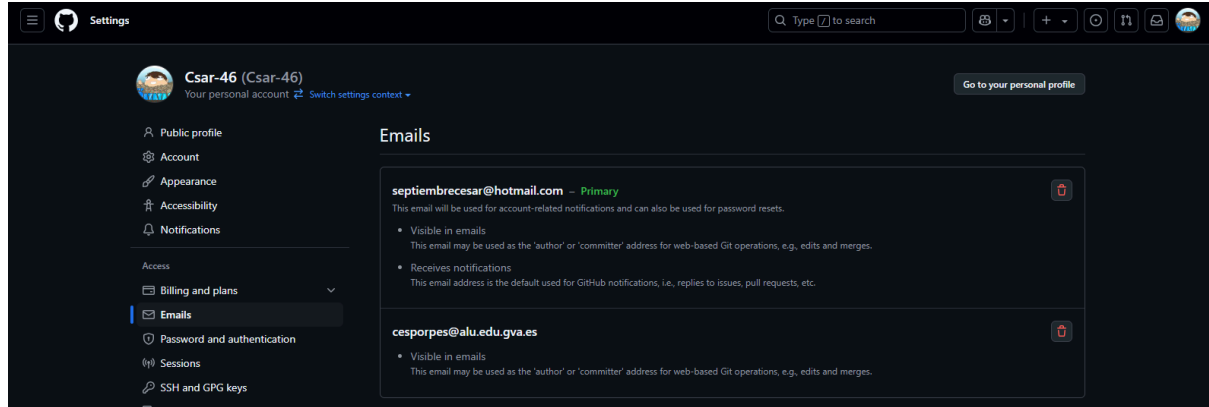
Settings

Type / to search

Csar-46 (Csar-46)
Your personal account Switch settings context

Go to your personal profile

Public profile
Account
Appearance
Accessibility
Notifications

Access
Billing and plans
Emails
Password and authentication
Sessions
SSH and GPG keys

Emails

septiembrecesar@hotmail.com – Primary
This email will be used for account-related notifications and can also be used for password resets.

• Visible in emails
This email may be used as the 'author' or 'committer' address for web-based Git operations, e.g., edits and merges.

• Receives notifications
This email address is the default used for GitHub notifications, i.e., replies to issues, pull requests, etc.

cesporpes@alu.edu.gva.es

• Visible in emails
This email may be used as the 'author' or 'committer' address for web-based Git operations, e.g., edits and merges.